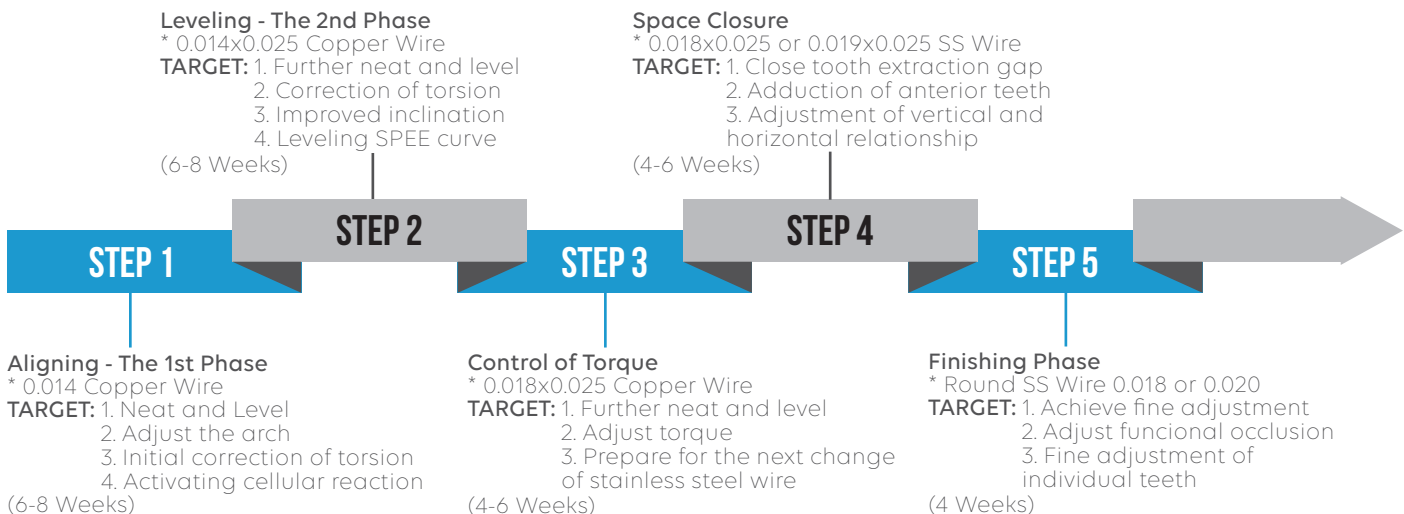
Leveling - The 2nd Phase
* 0.014x0.025 Copper Wire
TARGET: 1. Further neat and level
2. Correction of torsion
3. Improved inclination
4. Leveling SPEE curve
(6-8 Weeks)

Space Closure
* 0.018x0.025 or 0.019x0.025 SS Wire
TARGET: 1. Close tooth extraction gap
2. Adduction of anterior teeth
3. Adjustment of vertical and horizontal relationship
(4-6 Weeks)

STEP 1

STEP 2

STEP 3

STEP 4

STEP 5

Aligning - The 1st Phase
* 0.014 Copper Wire
TARGET: 1. Neat and Level
2. Adjust the arch
3. Initial correction of torsion
4. Activating cellular reaction
(6-8 Weeks)

Control of Torque
* 0.018x0.025 Copper Wire
TARGET: 1. Further neat and level
2. Adjust torque
3. Prepare for the next change of stainless steel wire
(4-6 Weeks)

Finishing Phase
* Round SS Wire 0.018 or 0.020
TARGET: 1. Achieve fine adjustment
2. Adjust funcional occlusion
3. Fine adjustment of individual teeth
(4 Weeks)